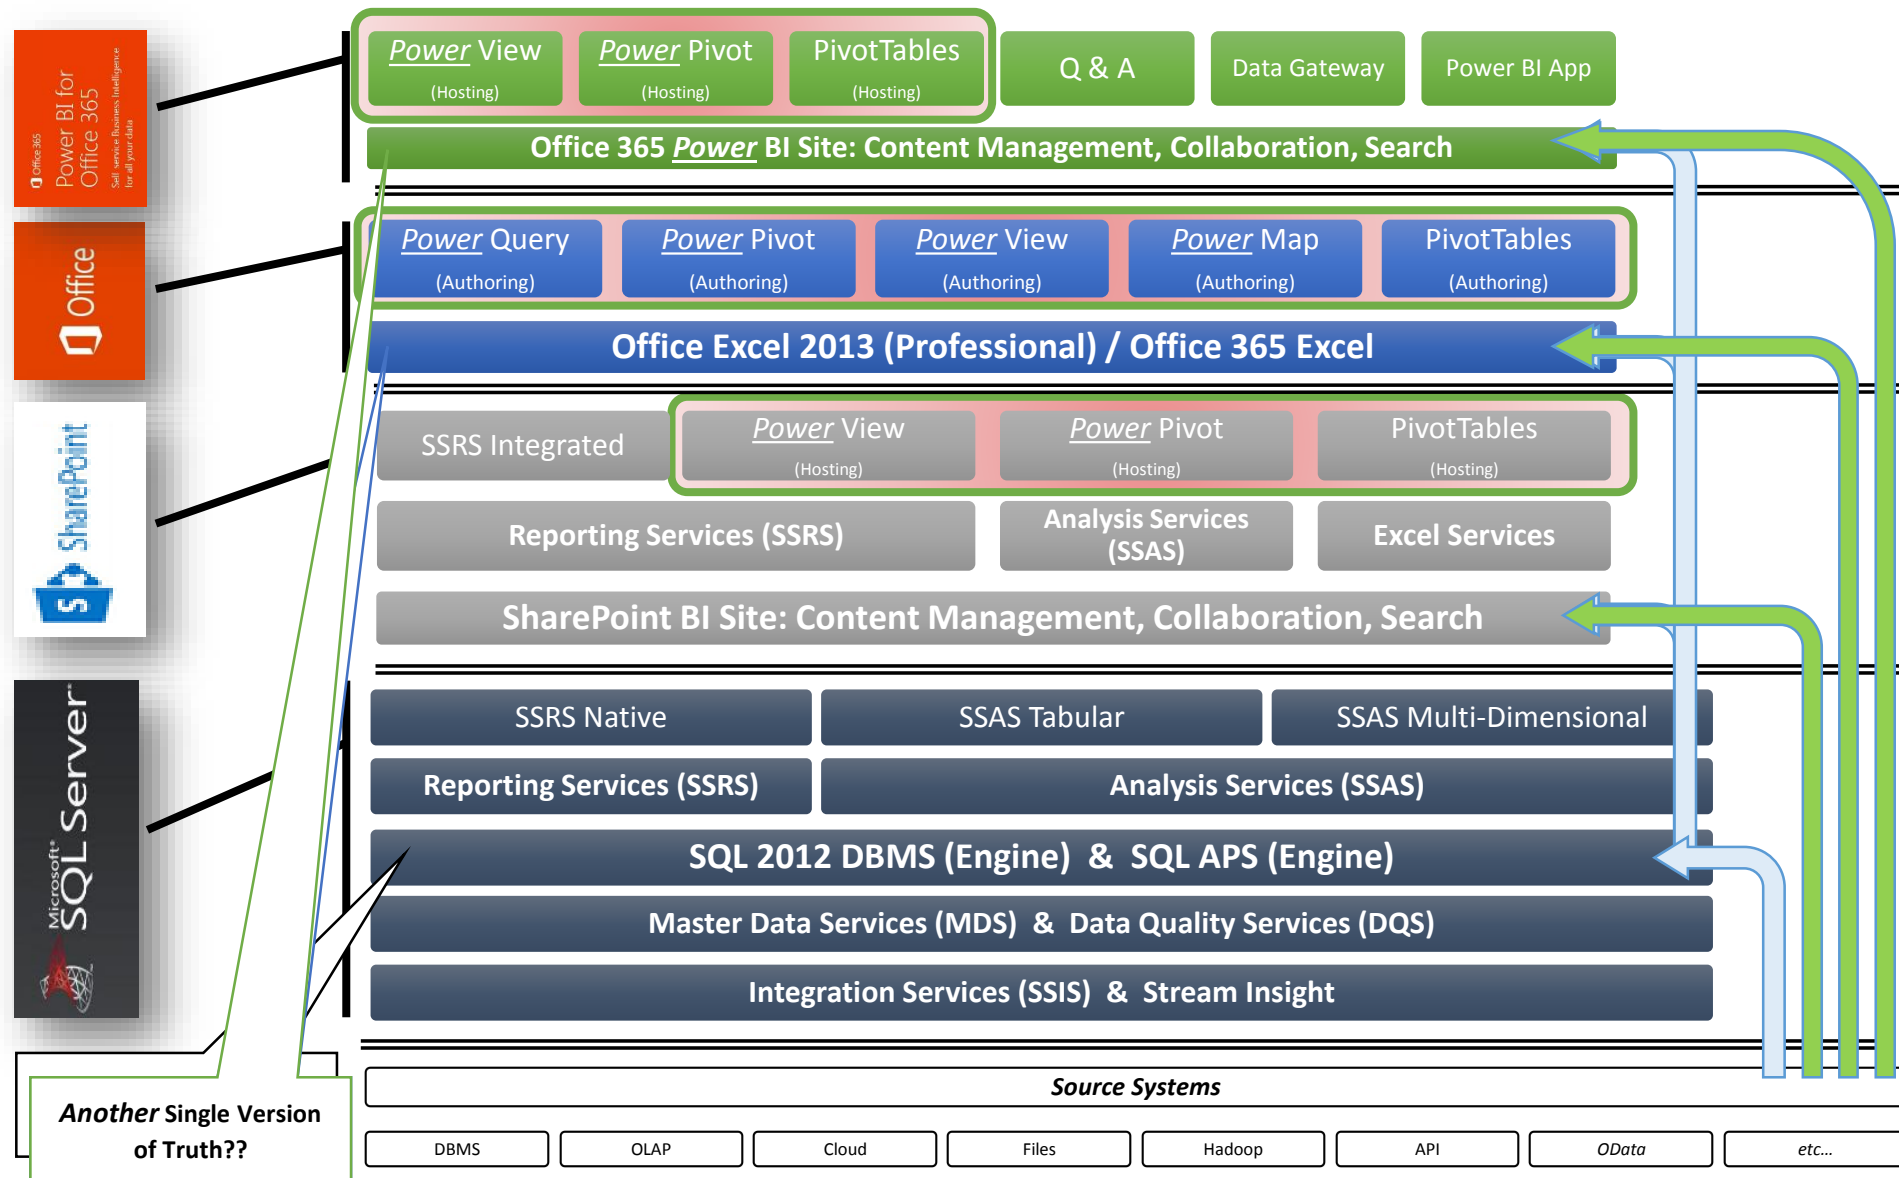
Office 365 Power BI for Office 365 Self service Business Intelligence for all your data

Power View (Hosting) | Power Pivot (Hosting) | PivotTables (Hosting) | Q & A | Data Gateway | Power BI App

Office 365 Power BI Site: Content Management, Collaboration, Search

Office

Power Query (Authoring) | Power Pivot (Authoring) | Power View (Authoring) | Power Map (Authoring) | PivotTables (Authoring)

Office Excel 2013 (Professional) / Office 365 Excel

SharePoint

SSRS Integrated | Power View (Hosting) | Power Pivot (Hosting) | PivotTables (Hosting)

Reporting Services (SSRS) | Analysis Services (SSAS) | Excel Services

SharePoint BI Site: Content Management, Collaboration, Search

Microsoft SQL Server

SSRS Native | SSAS Tabular | SSAS Multi-Dimensional

Reporting Services (SSRS) | Analysis Services (SSAS)

SQL 2012 DBMS (Engine) & SQL APS (Engine)

Master Data Services (MDS) & Data Quality Services (DQS)

Integration Services (SSIS) & Stream Insight

Another Single Version of Truth??

Source Systems

DBMS | OLAP | Cloud | Files | Hadoop | API | OData | etc...